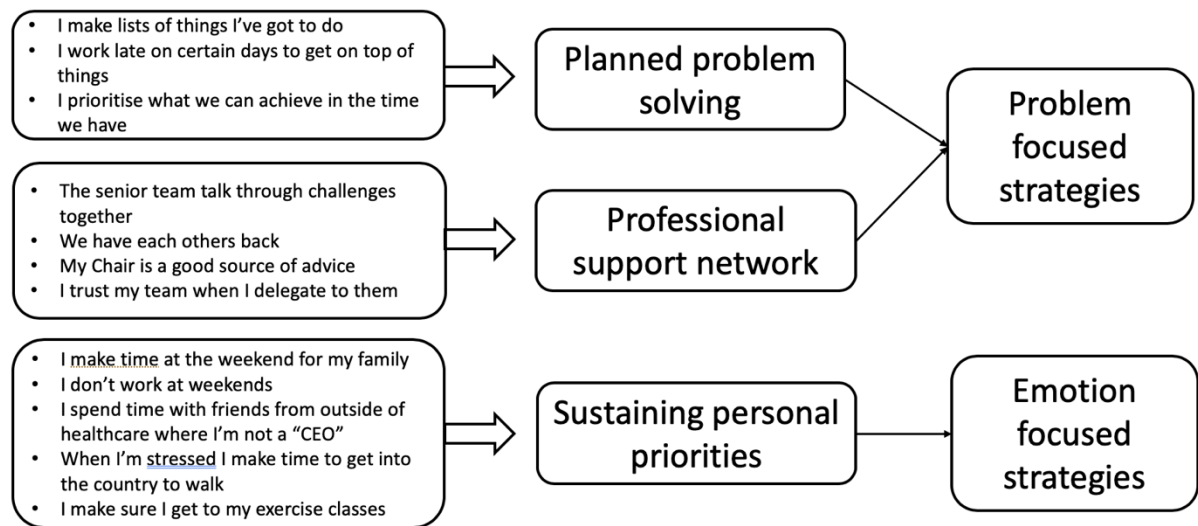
- I make lists of things I've got to do
- I work late on certain days to get on top of things
- I prioritise what we can achieve in the time we have

Planned problem solving

Problem focused strategies

- The senior team talk through challenges together
- We have each others back
- My Chair is a good source of advice
- I trust my team when I delegate to them

Professional support network

- I make time at the weekend for my family
- I don't work at weekends
- I spend time with friends from outside of healthcare where I'm not a "CEO"
- When I'm stressed I make time to get into the country to walk
- I make sure I get to my exercise classes

Sustaining personal priorities

Emotion focused strategies